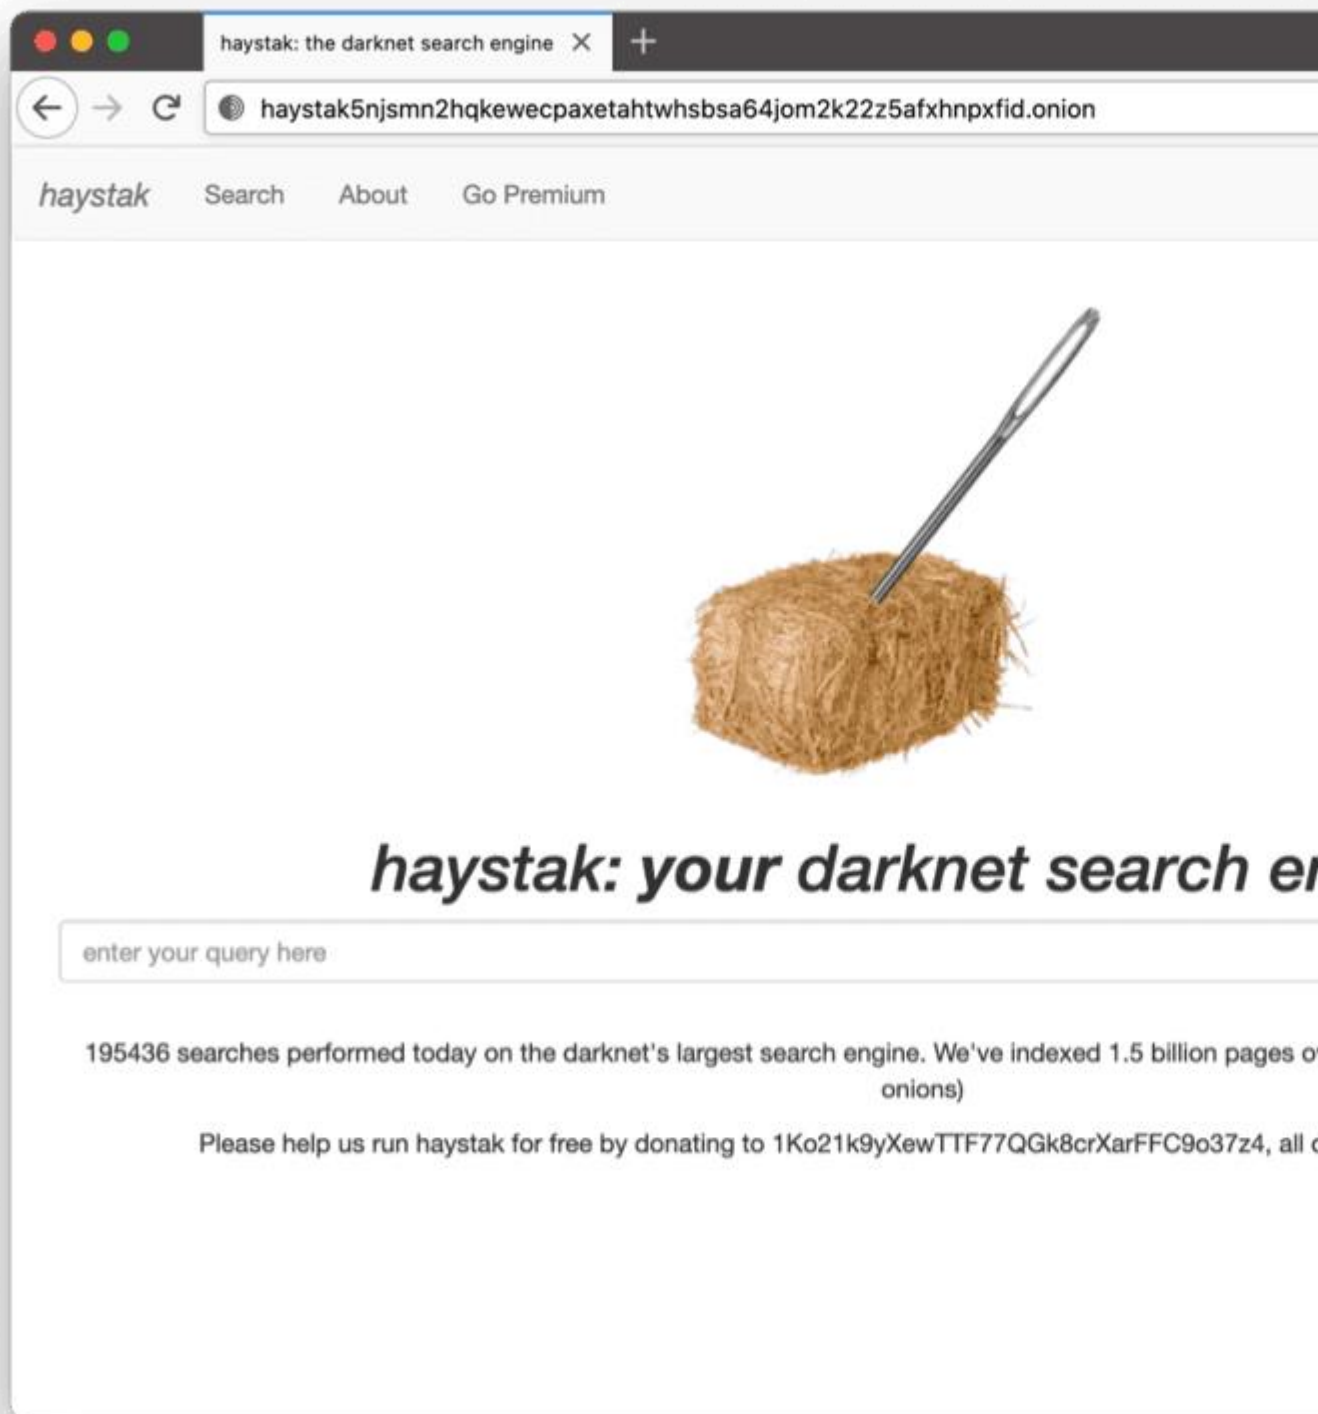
haystak: the darknet search engine

haystak5njsmn2hqkewecpaxetahtwhsbsa64jom2k22z5afxhnpxfid.onion

haystak Search About Go Premium

haystak: your darknet search e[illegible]

enter your query here

195436 searches performed today on the darknet's largest search engine. We've indexed 1.5 billion pages o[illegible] onions)

Please help us run haystak for free by donating to 1Ko21k9yXewTTF77QGk8crXarFFC9o37z4, all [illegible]